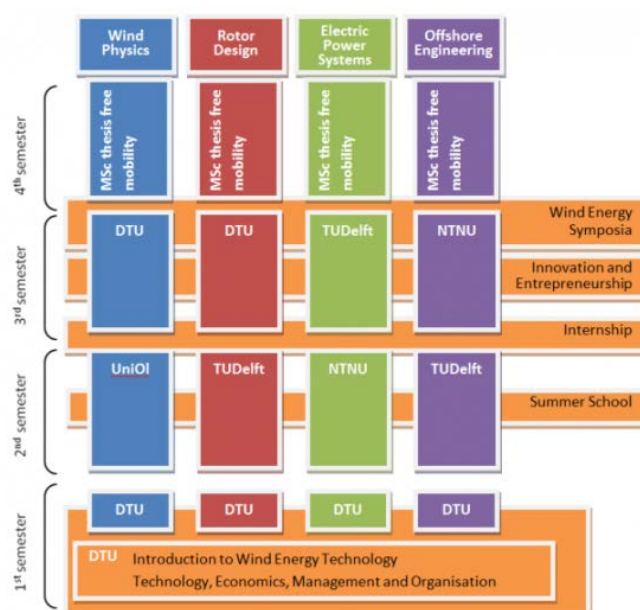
Wind Physics

Rotor Design

Electric Power Systems

Offshore Engineering

4th semester

MSc thesis free mobility

MSc thesis free mobility

MSc thesis free mobility

MSc thesis free mobility

3rd semester

DTU

DTU

TUDelft

NTNU

Wind Energy Symposia

Innovation and Entrepreneurship

Internship

2nd semester

UniOl

TUDelft

NTNU

TUDelft

Summer School

1st semester

DTU

DTU

DTU

DTU

DTU Introduction to Wind Energy Technology
Technology, Economics, Management and Organisation